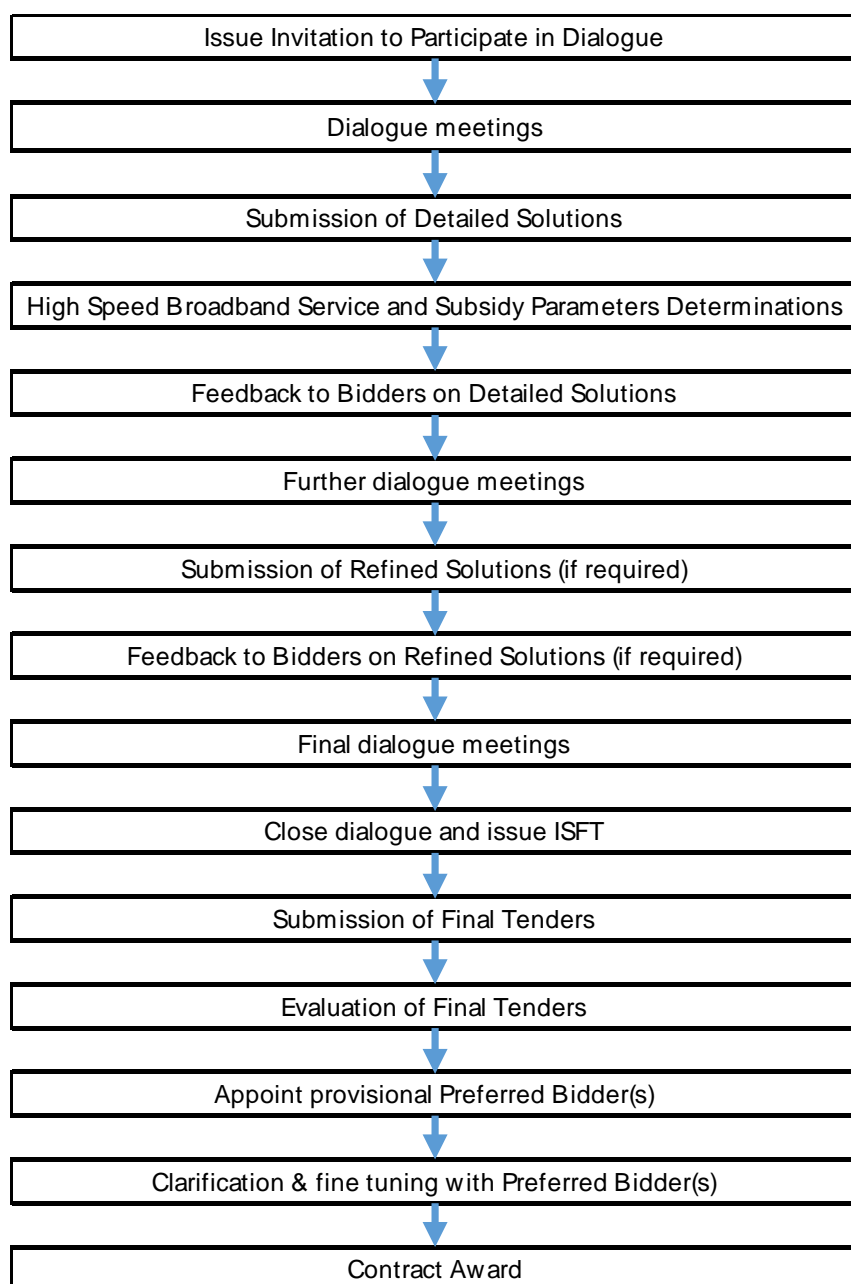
Issue Invitation to Participate in Dialogue

Dialogue meetings

Submission of Detailed Solutions

High Speed Broadband Service and Subsidy Parameters Determinations

Feedback to Bidders on Detailed Solutions

Further dialogue meetings

Submission of Refined Solutions (if required)

Feedback to Bidders on Refined Solutions (if required)

Final dialogue meetings

Close dialogue and issue ISFT

Submission of Final Tenders

Evaluation of Final Tenders

Appoint provisional Preferred Bidder(s)

Clarification & fine tuning with Preferred Bidder(s)

Contract Award